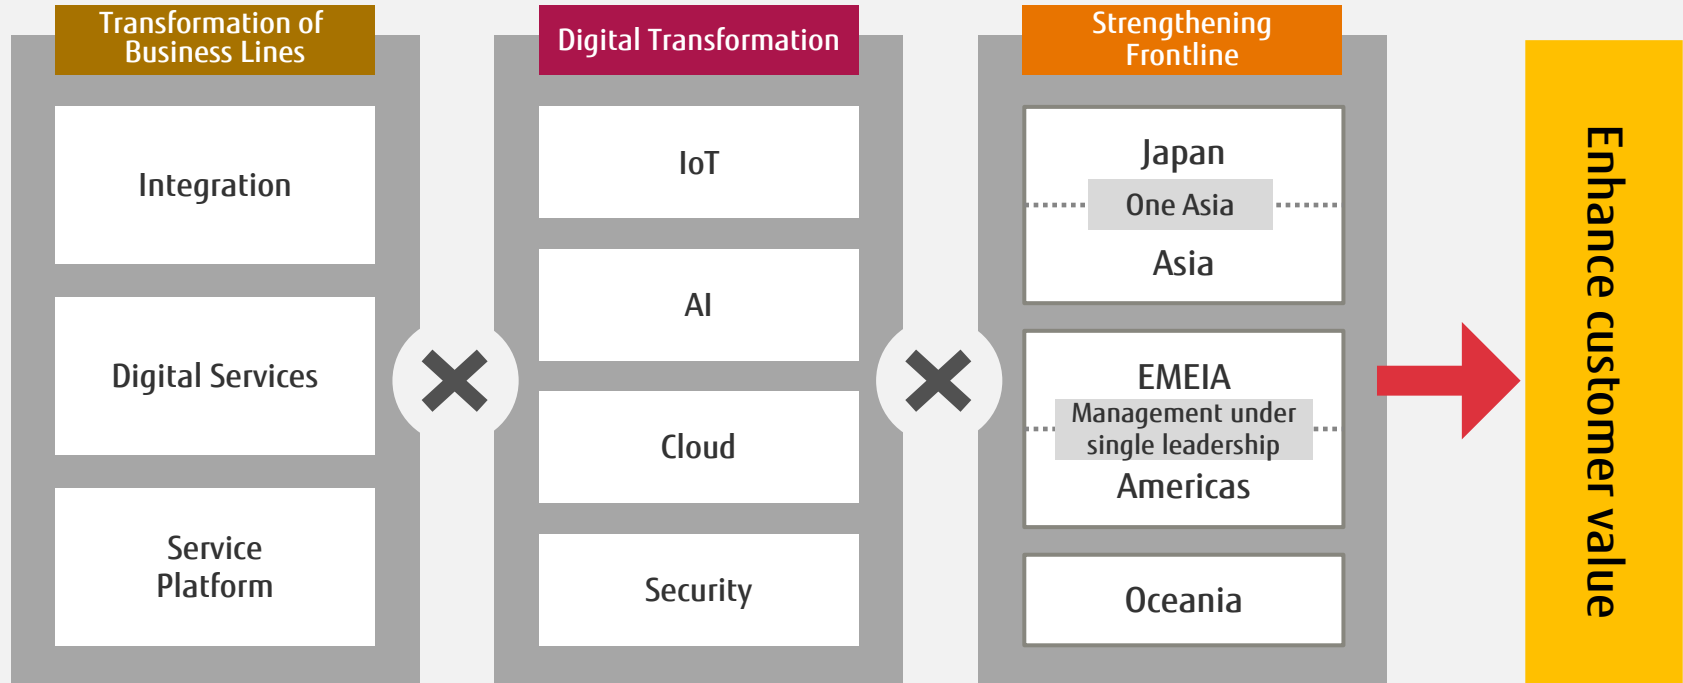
Transformation of Business Lines

Integration

Digital Services

Service Platform

Digital Transformation

IoT

AI

Cloud

Security

Strengthening Frontline

Japan

One Asia

Asia

EMEIA

Management under single leadership

Americas

Oceania

Enhance customer value